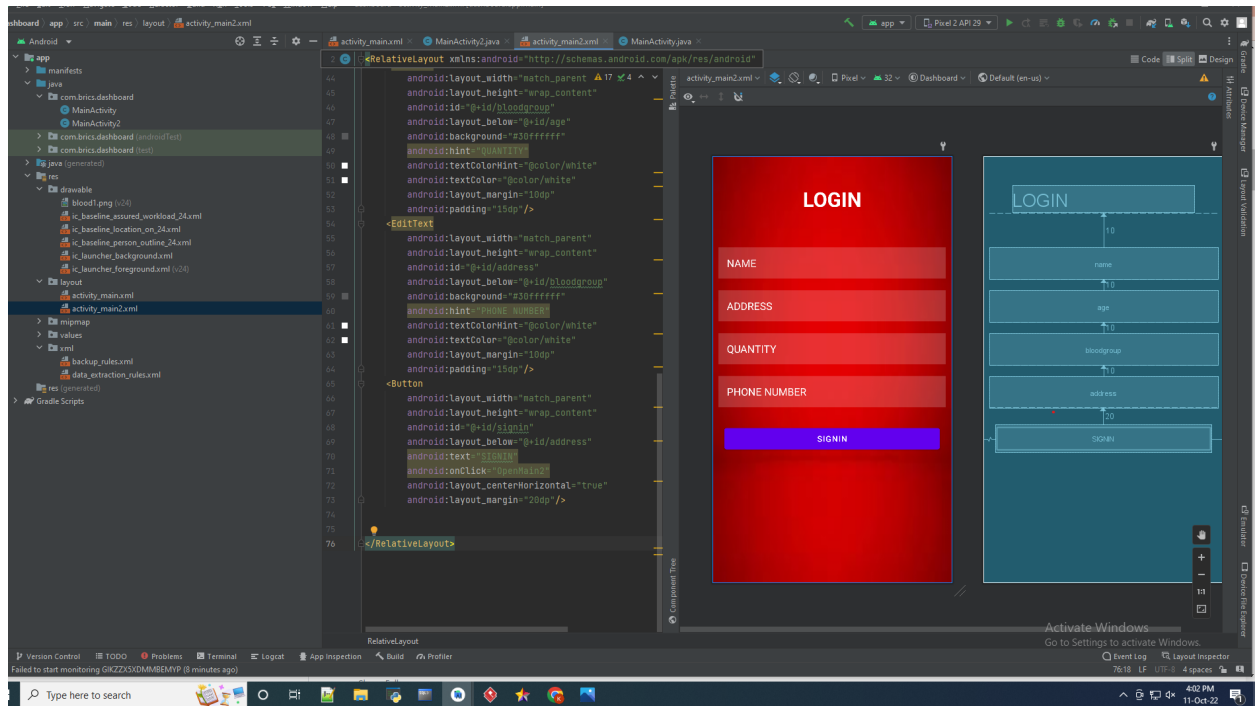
ashboard › app › src › main › res › layout › activity_main2.xml

app ▾ Pixel 2 API 29 ▾

Android ▾

activity_main.xml × MainActivity2.java × activity_main2.xml × MainActivity.java ×

app
manifests
java
com.brics.dashboard
MainActivity
MainActivity2
com.brics.dashboard (androidTest)
com.brics.dashboard (test)
java (generated)
res
drawable
blood1.png (v24)
ic_baseline_assured_workload_24.xml
ic_baseline_location_on_24.xml
ic_baseline_person_outline_24.xml
ic_launcher_background.xml
ic_launcher_foreground.xml (v24)
layout
activity_main.xml
activity_main2.xml
mipmap
values
xml
backup_rules.xml
data_extraction_rules.xml
res (generated)
Gradle Scripts

2 <RelativeLayout xmlns:android="http://schemas.android.com/apk/res/android"
44 android:layout_width="match_parent" ▲17 ✓4
45 android:layout_height="wrap_content"
46 android:id="@+id/bloodgroup"
47 android:layout_below="@+id/age"
48 android:background="#30ffffff"
49 android:hint="QUANTITY"
50 android:textColorHint="@color/white"
51 android:textColor="@color/white"
52 android:layout_margin="10dp"
53 android:padding="15dp"/>
54 <EditText
55 android:layout_width="match_parent"
56 android:layout_height="wrap_content"
57 android:id="@+id/address"
58 android:layout_below="@+id/bloodgroup"
59 android:background="#30ffffff"
60 android:hint="PHONE NUMBER"
61 android:textColorHint="@color/white"
62 android:textColor="@color/white"
63 android:layout_margin="10dp"
64 android:padding="15dp"/>
65 <Button
66 android:layout_width="match_parent"
67 android:layout_height="wrap_content"
68 android:id="@+id/signin"
69 android:layout_below="@+id/address"
70 android:text="SIGNIN"
71 android:onClick="OpenMain2"
72 android:layout_centerHorizontal="true"
73 android:layout_margin="20dp"/>
74
75
76 </RelativeLayout>

RelativeLayout

Code Split Design

activity_main2.xml ▾ Pixel ▾ 32 ▾ Dashboard ▾ Default (en-us) ▾

Palette
Component Tree

LOGIN
NAME
ADDRESS
QUANTITY
PHONE NUMBER
SIGNIN

LOGIN
10
name
10
age
10
bloodgroup
10
address
20
SIGNIN

Attributes
Device Manager
Layout Validation
Emulator
Device File Explorer
Gradle

1:1

Activate Windows
Go to Settings to activate Windows.

Version Control TODO Problems Terminal Logcat App Inspection Build Profiler Event Log Layout Inspector
Failed to start monitoring GIKZZX5XDMMBEMYP (8 minutes ago)
76:18 LF UTF-8 4 spaces

Type here to search

4:02 PM
11-Oct-22